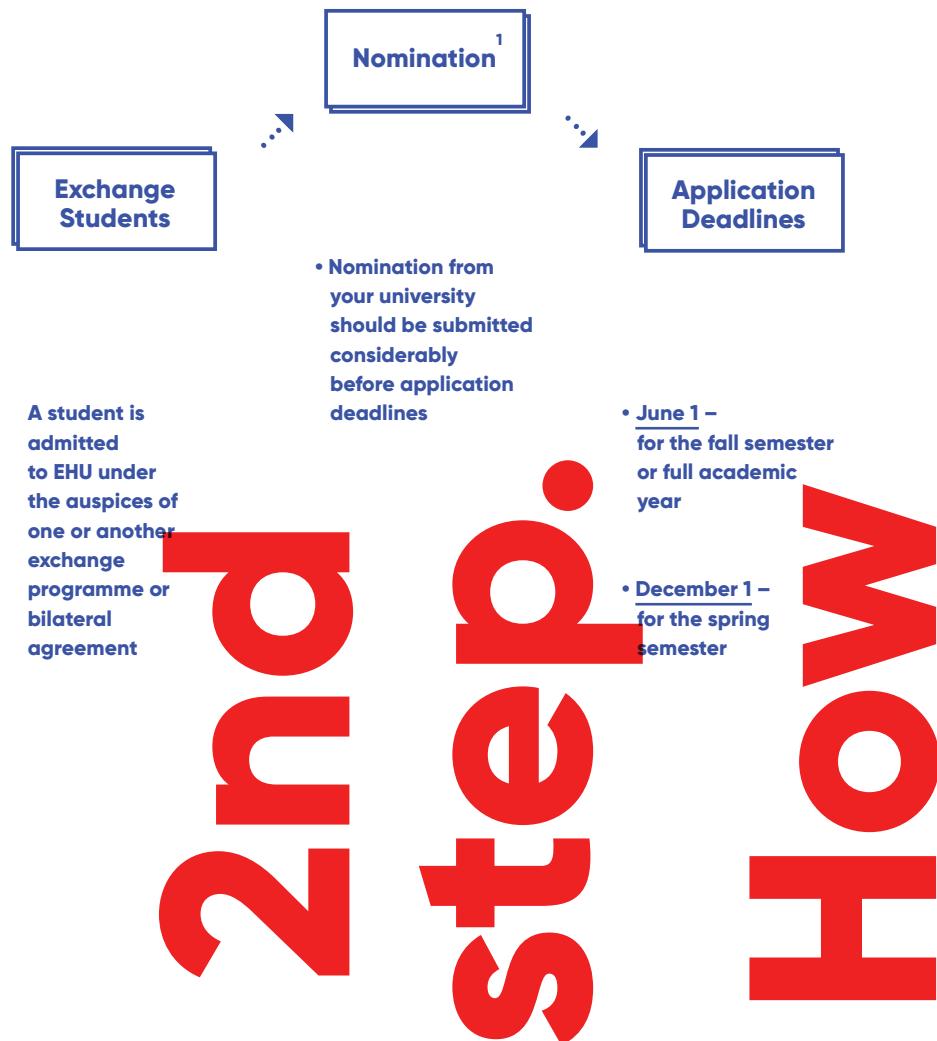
Nomination $^1$

Exchange Students

Application Deadlines

• Nomination from your university should be submitted considerably before application deadlines

A student is admitted to EHU under the auspices of one or another exchange programme or bilateral agreement

• June 1 – for the fall semester or full academic year

• December 1 – for the spring semester

2nd step.

How